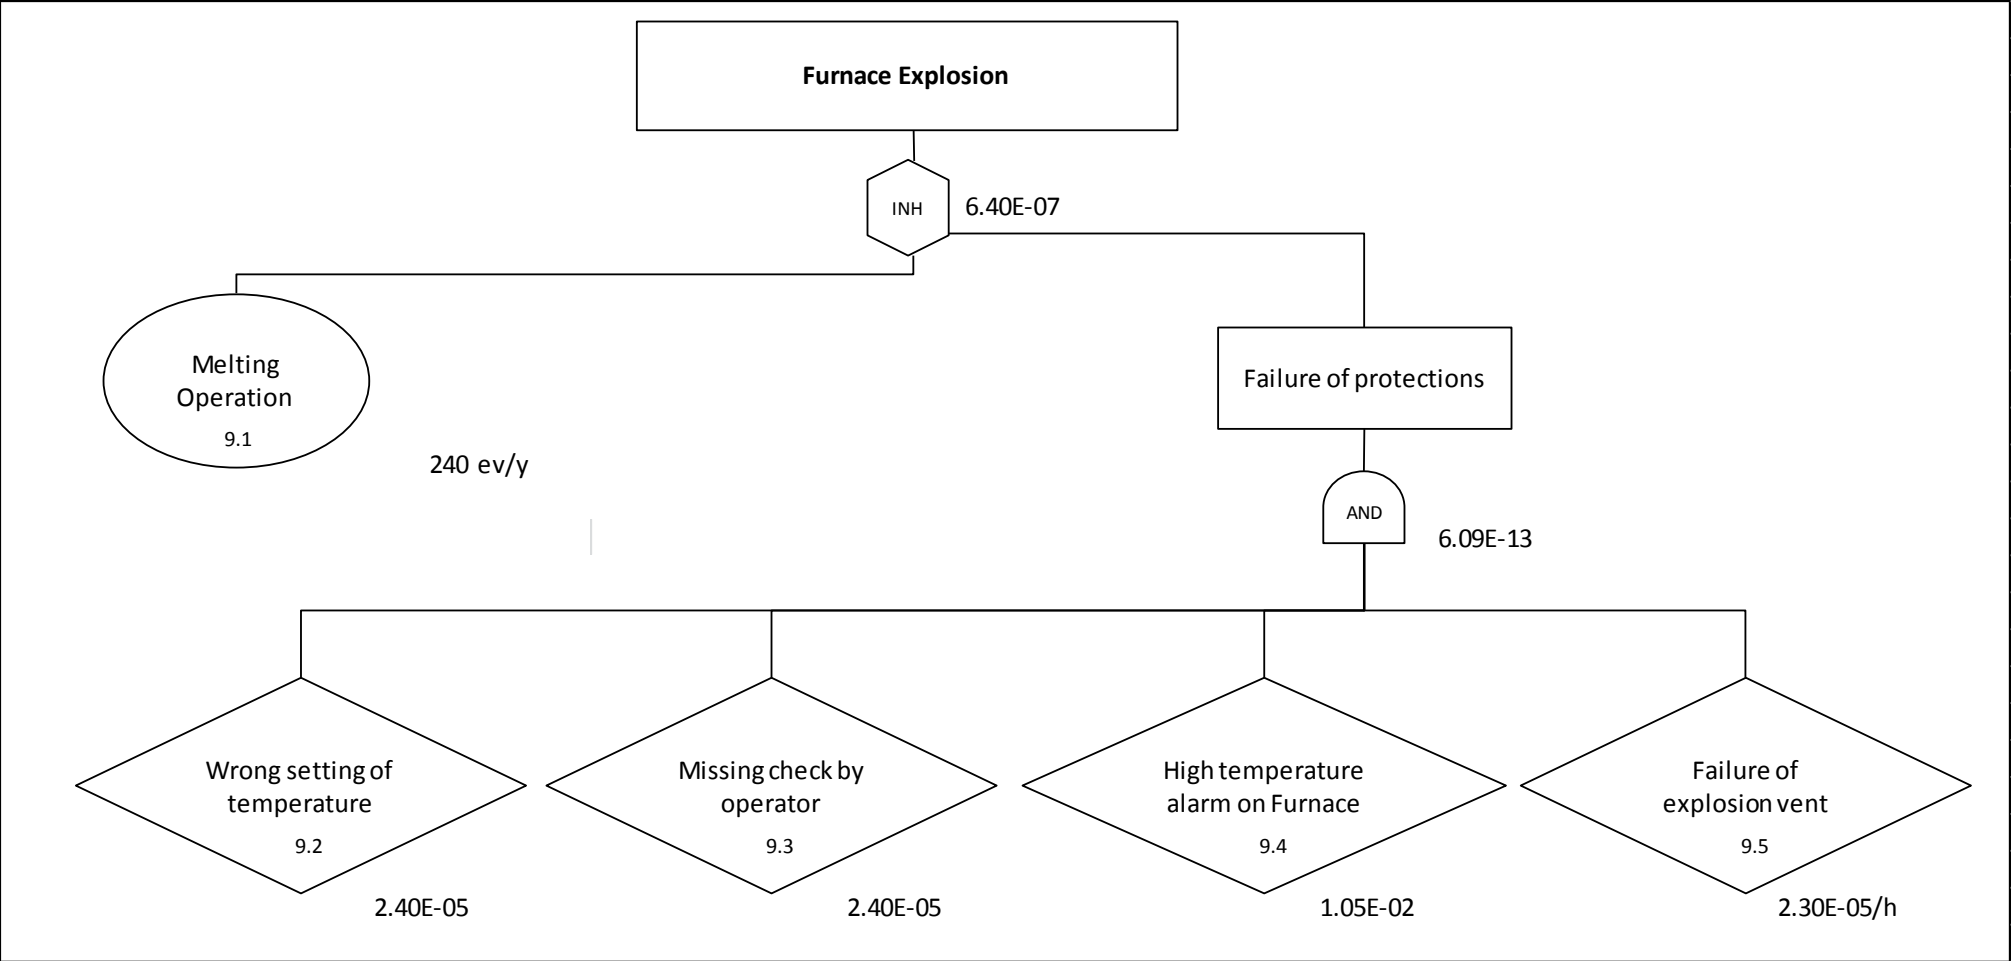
Furnace Explosion

INH

6.40E-07

Melting Operation

9.1

240 ev/y

Failure of protections

AND

6.09E-13

Wrong setting of temperature

9.2

2.40E-05

Missing check by operator

9.3

2.40E-05

High temperature alarm on Furnace

9.4

1.05E-02

Failure of explosion vent

9.5

2.30E-05/h